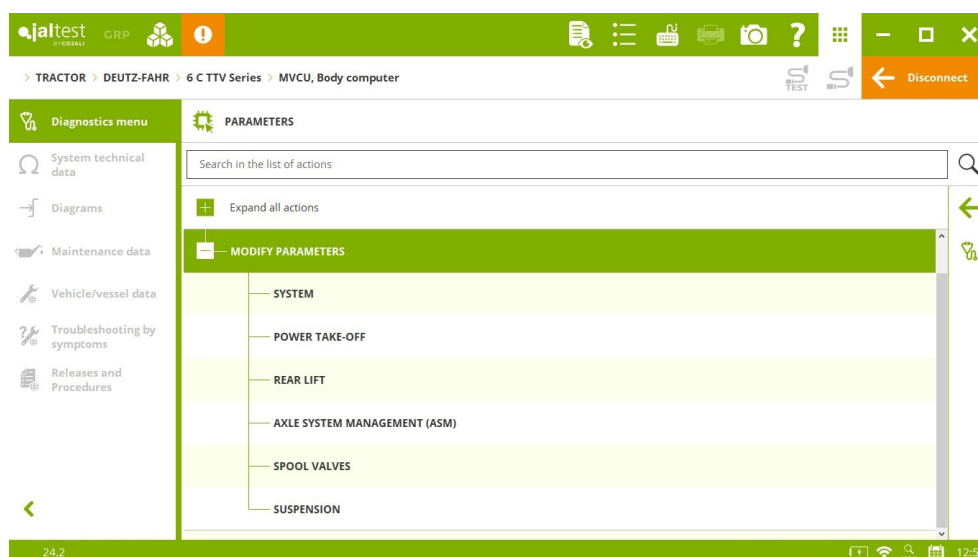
jaltest BY COJALI GRP

> TRACTOR > DEUTZ-FAHR > 6 C TTV Series > MVCU, Body computer

TEST

Disconnect

Diagnostics menu

System technical data

Diagrams

Maintenance data

Vehicle/vessel data

Troubleshooting by symptoms

Releases and Procedures

PARAMETERS

Search in the list of actions

Expand all actions

MODIFY PARAMETERS

SYSTEM

POWER TAKE-OFF

REAR LIFT

AXLE SYSTEM MANAGEMENT (ASM)

SPOOL VALVES

SUSPENSION

24.2

12:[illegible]